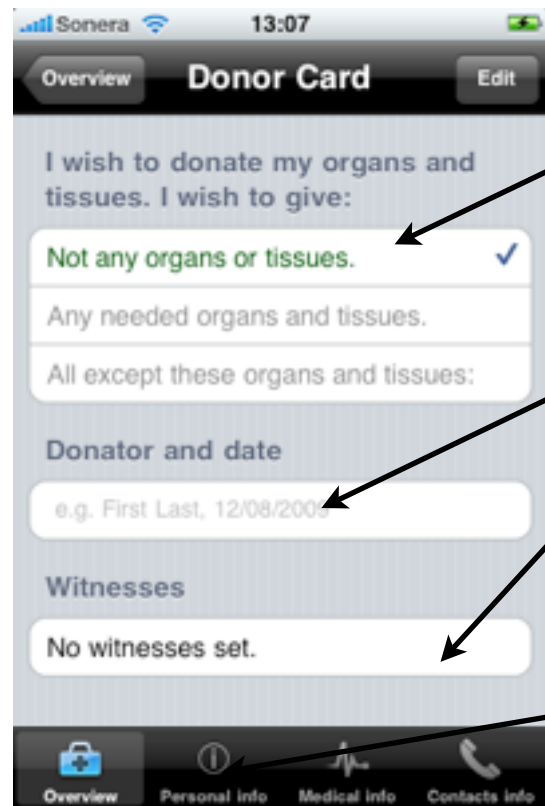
Sonera 13:07

Overview Donor Card Edit

I wish to donate my organs and tissues. I wish to give:

Not any organs or tissues. ✓

Any needed organs and tissues.

All except these organs and tissues:

Donator and date

e.g. First Last, 12/08/2009

Witnesses

No witnesses set.

Overview Personal info Medical info Contacts info